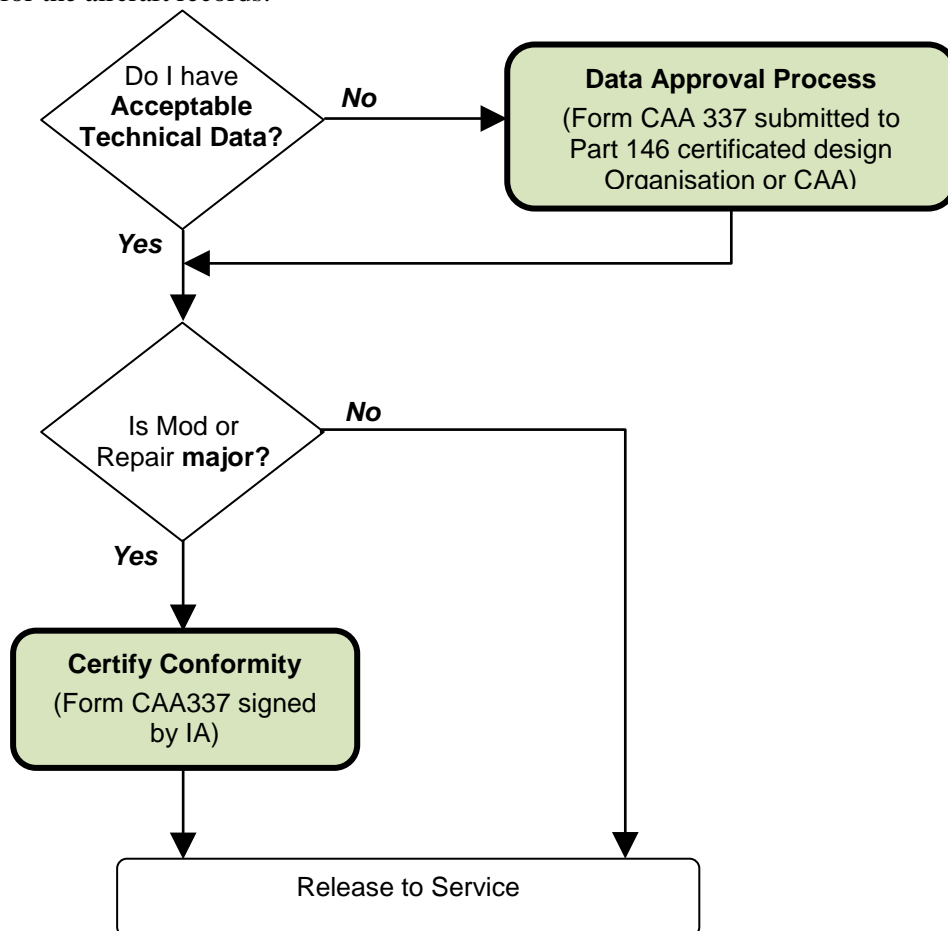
for the aircraft records.

Do I have **Acceptable Technical Data?**

*No*

**Data Approval Process**
(Form CAA 337 submitted to Part 146 certificated design Organisation or CAA)

*Yes*

Is Mod or Repair **major?**

*No*

*Yes*

**Certify Conformity**
(Form CAA337 signed by IA)

Release to Service